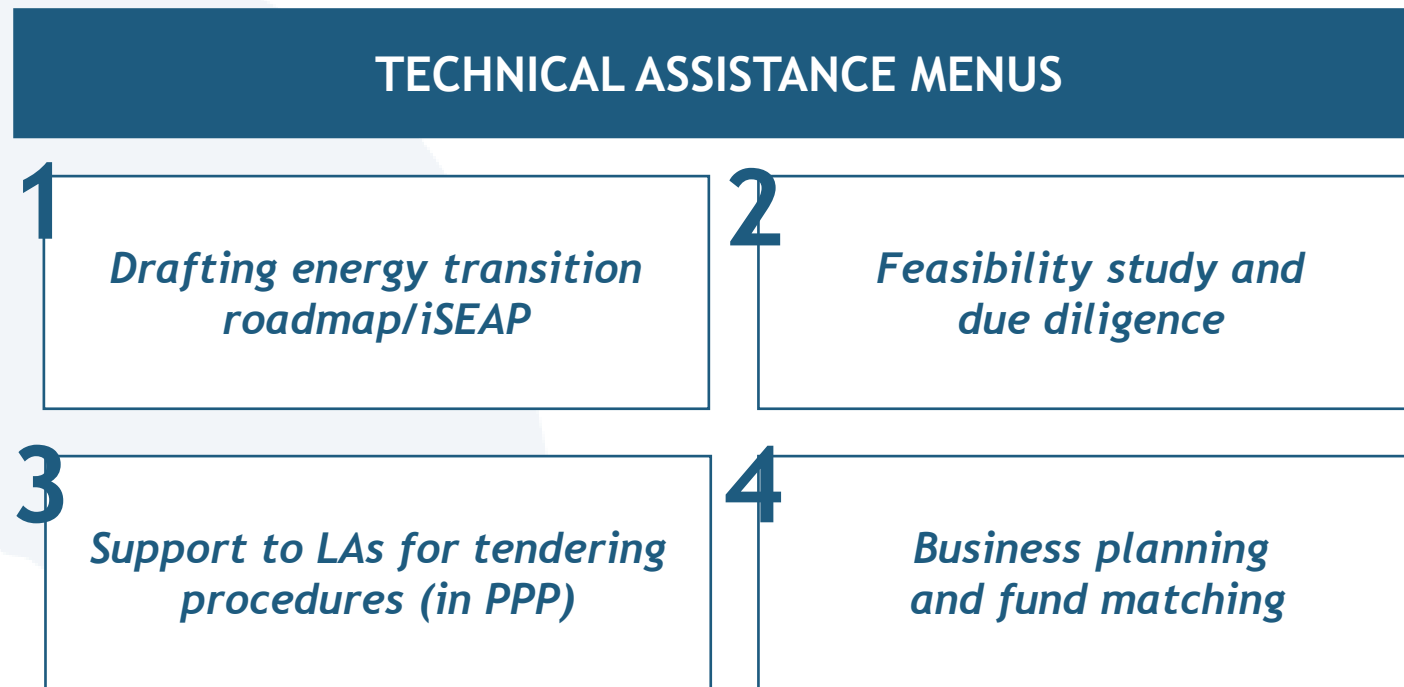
TECHNICAL ASSISTANCE MENUS

1

Drafting energy transition roadmap/iSEAP

2

Feasibility study and due diligence

3

Support to LAs for tendering procedures (in PPP)

4

Business planning and fund matching